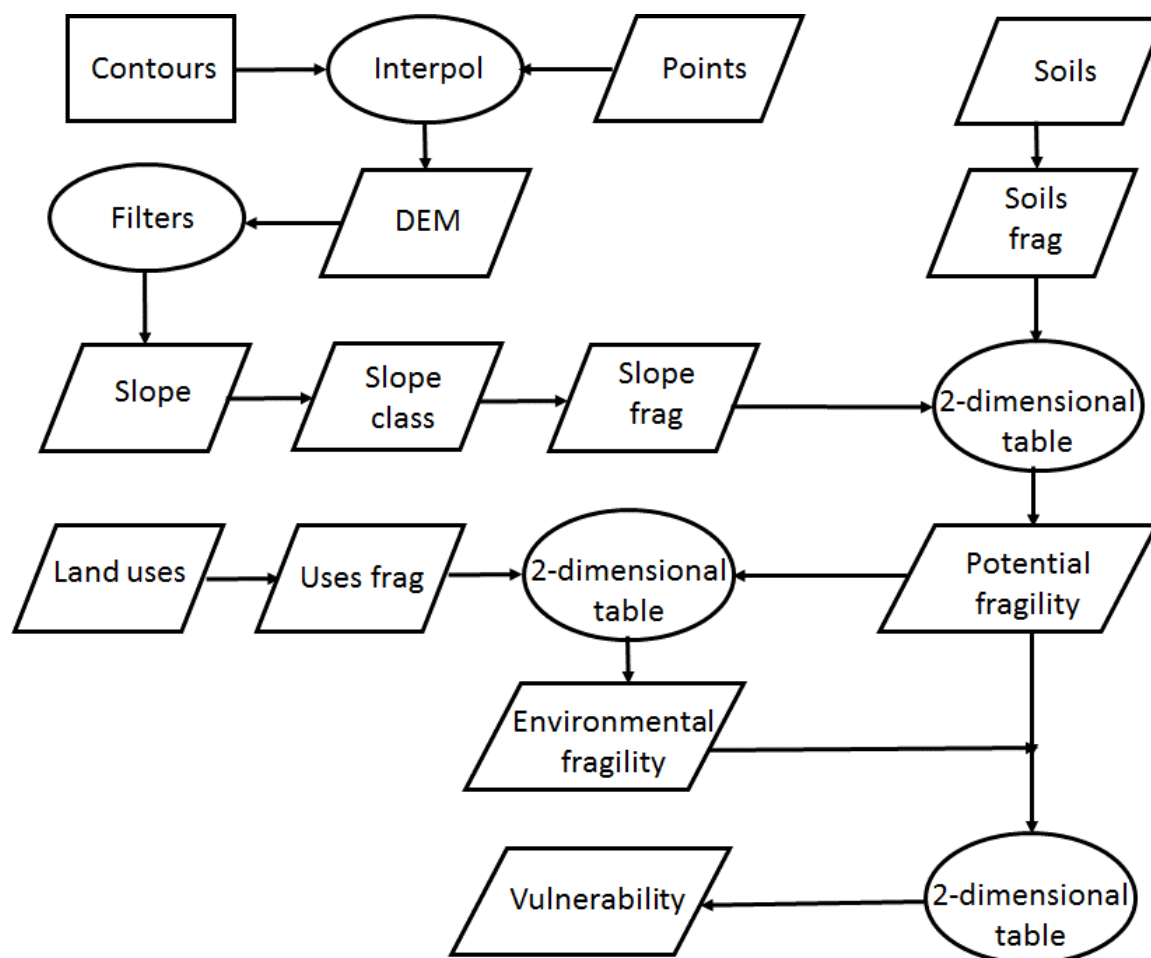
Contours

Interpol

Points

Soils

Filters

DEM

Soils frag

Slope

Slope class

Slope frag

2-dimensional table

Land uses

Uses frag

2-dimensional table

Potential fragility

Environmental fragility

Vulnerability

2-dimensional table